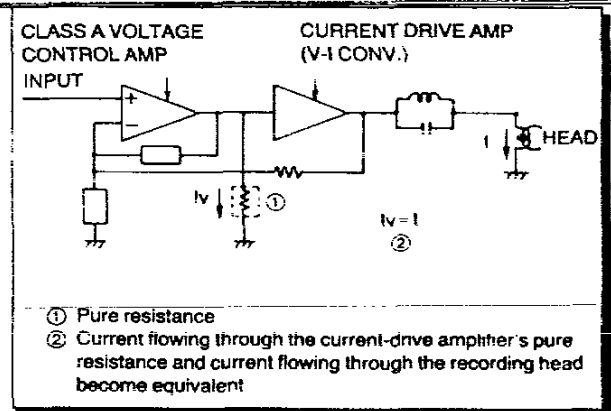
CLASS A VOLTAGE CONTROL AMP

CURRENT DRIVE AMP (V-I CONV.)

INPUT

+

−

Iv

①

I

HEAD

Iv = I
②

① Pure resistance
② Current flowing through the current-dnve amplifier's pure resistance and current flowing through the recording head become equivalent